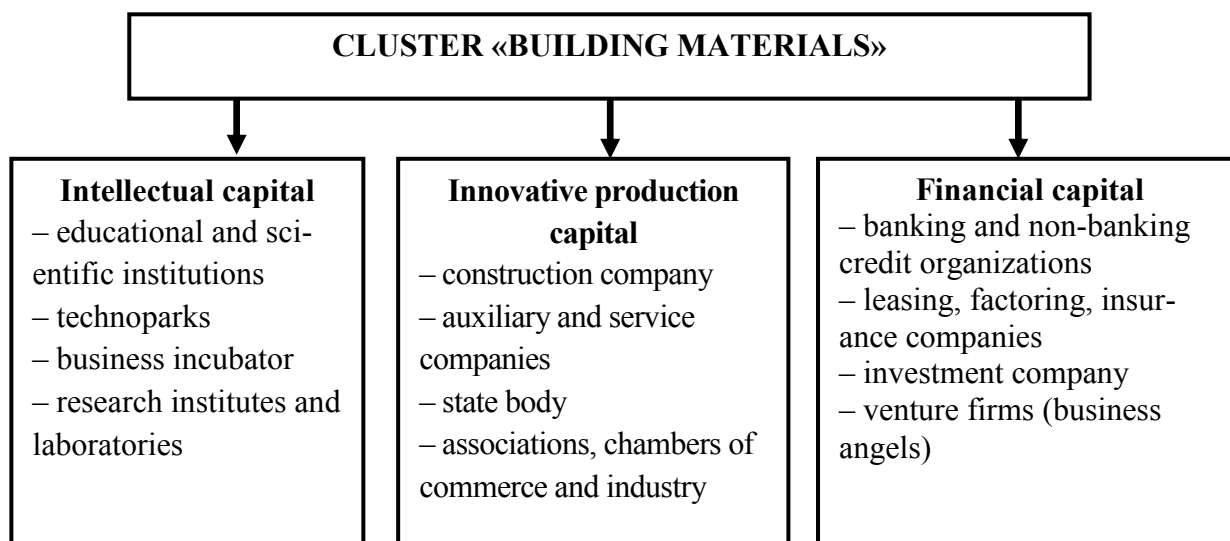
CLUSTER «BUILDING MATERIALS»

Intellectual capital
– educational and scientific institutions
– technoparks
– business incubator
– research institutes and laboratories

Innovative production capital
– construction company
– auxiliary and service companies
– state body
– associations, chambers of commerce and industry

Financial capital
– banking and non-banking credit organizations
– leasing, factoring, insurance companies
– investment company
– venture firms (business angels)